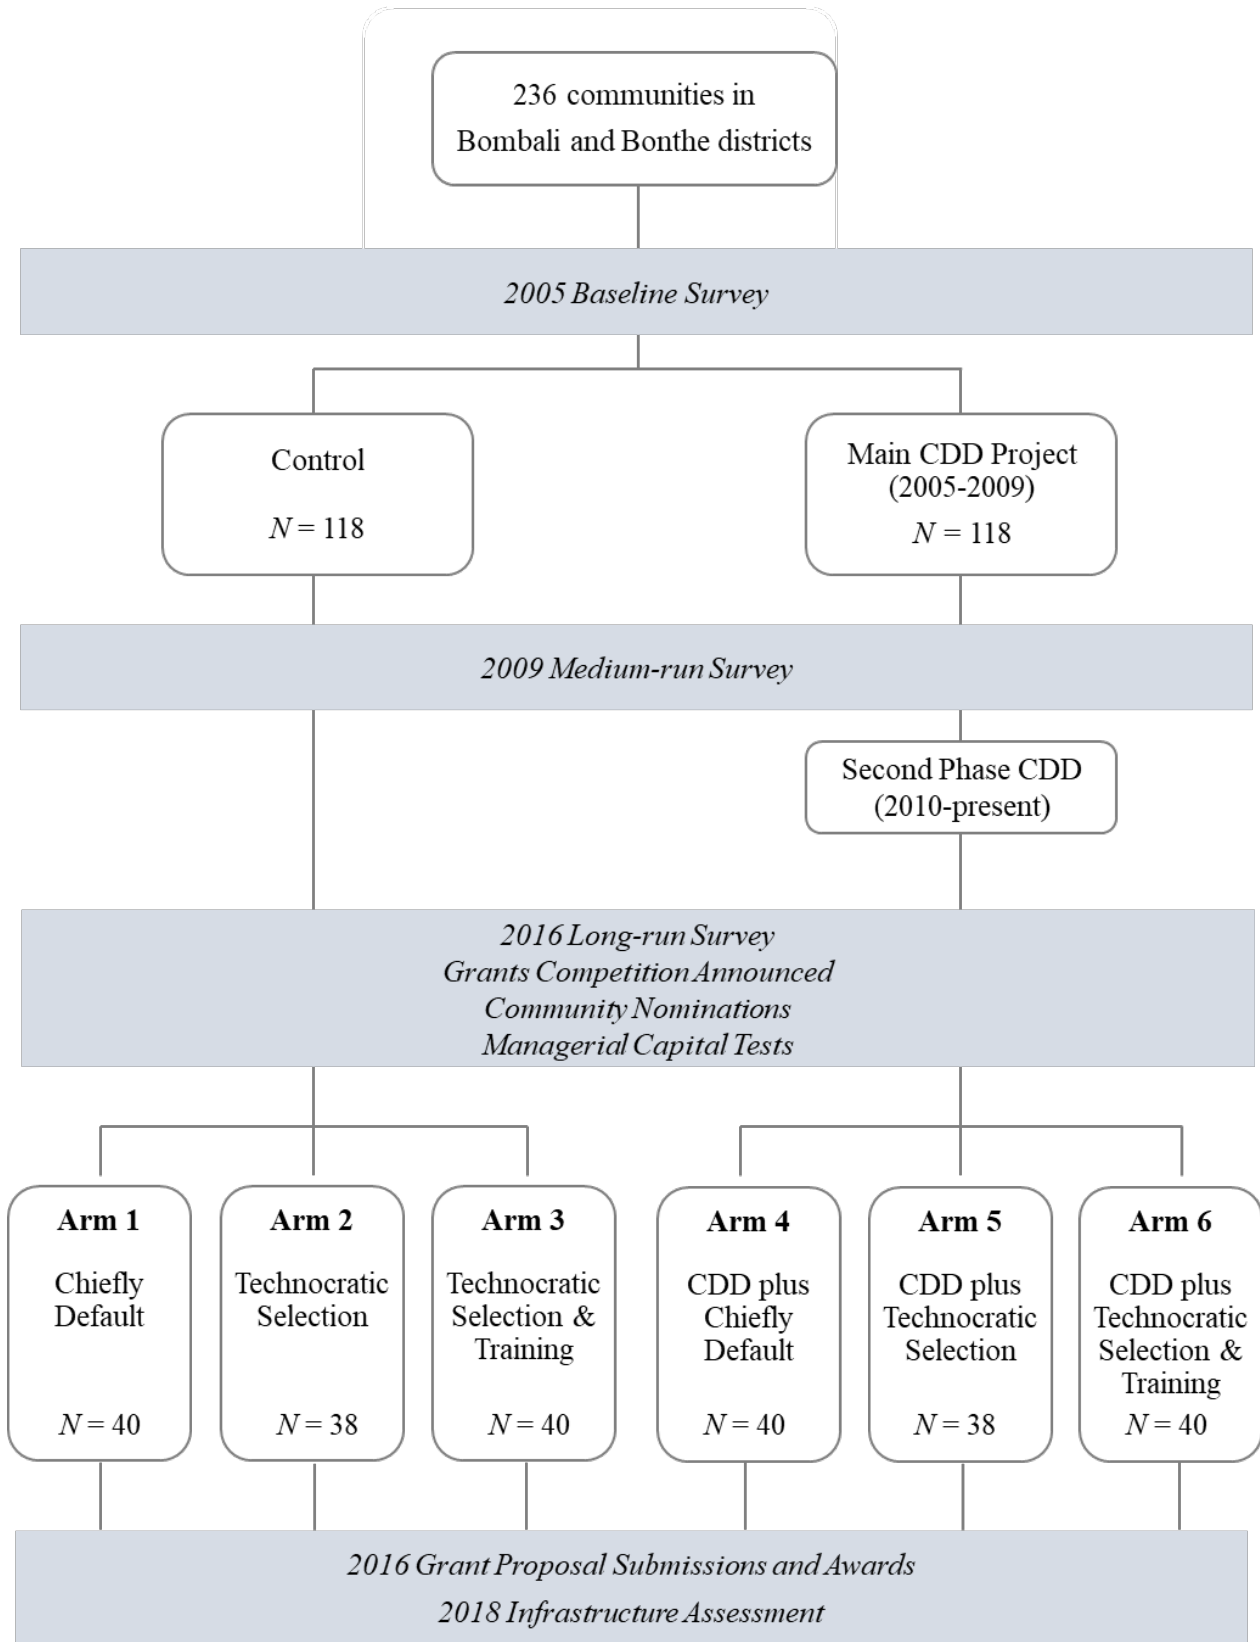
236 communities in Bombali and Bonthe districts

*2005 Baseline Survey*

Control

$N = 118$

Main CDD Project (2005-2009)

$N = 118$

*2009 Medium-run Survey*

Second Phase CDD (2010-present)

*2016 Long-run Survey*
*Grants Competition Announced*
*Community Nominations*
*Managerial Capital Tests*

**Arm 1**

Chiefly Default

$N = 40$

**Arm 2**

Technocratic Selection

$N = 38$

**Arm 3**

Technocratic Selection & Training

$N = 40$

**Arm 4**

CDD plus Chiefly Default

$N = 40$

**Arm 5**

CDD plus Technocratic Selection

$N = 38$

**Arm 6**

CDD plus Technocratic Selection & Training

$N = 40$

*2016 Grant Proposal Submissions and Awards*
*2018 Infrastructure Assessment*